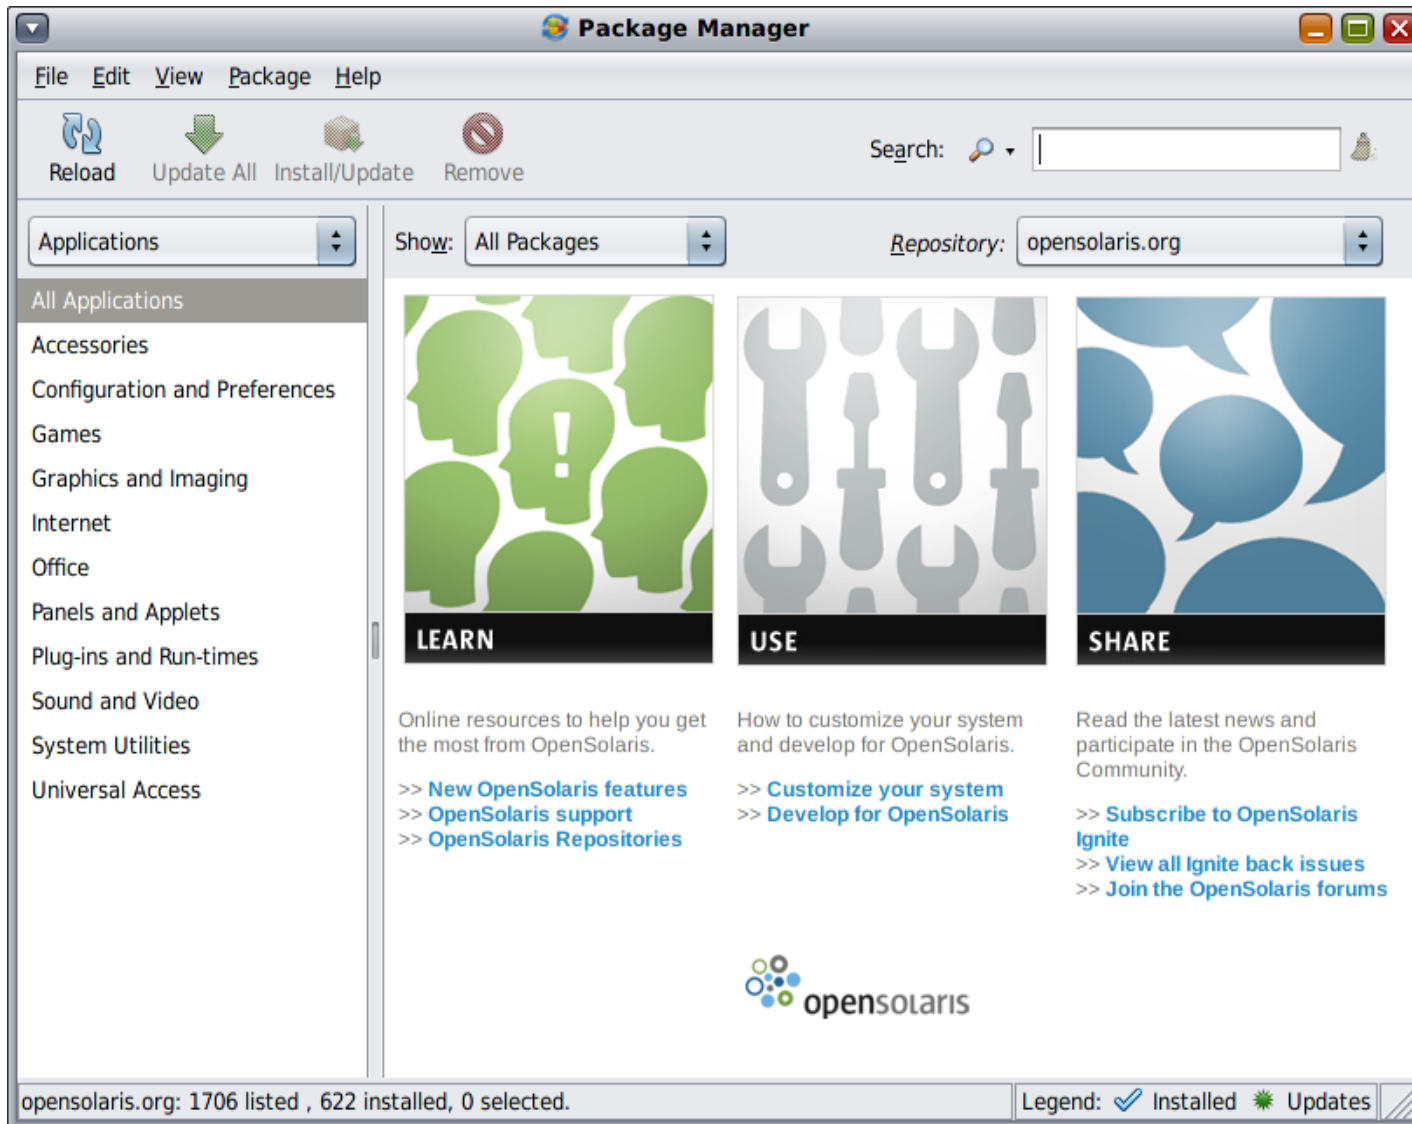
Package Manager

File Edit View Package Help

Reload Update All Install/Update Remove

Search:

Applications

All Applications
Accessories
Configuration and Preferences
Games
Graphics and Imaging
Internet
Office
Panels and Applets
Plug-ins and Run-times
Sound and Video
System Utilities
Universal Access

Show: All Packages

Repository: opensolaris.org

LEARN

USE

SHARE

Online resources to help you get the most from OpenSolaris.

>> New OpenSolaris features
>> OpenSolaris support
>> OpenSolaris Repositories

How to customize your system and develop for OpenSolaris.

>> Customize your system
>> Develop for OpenSolaris

Read the latest news and participate in the OpenSolaris Community.

>> Subscribe to OpenSolaris Ignite
>> View all Ignite back issues
>> Join the OpenSolaris forums

opensolaris

opensolaris.org: 1706 listed , 622 installed, 0 selected.

Legend: Installed Updates